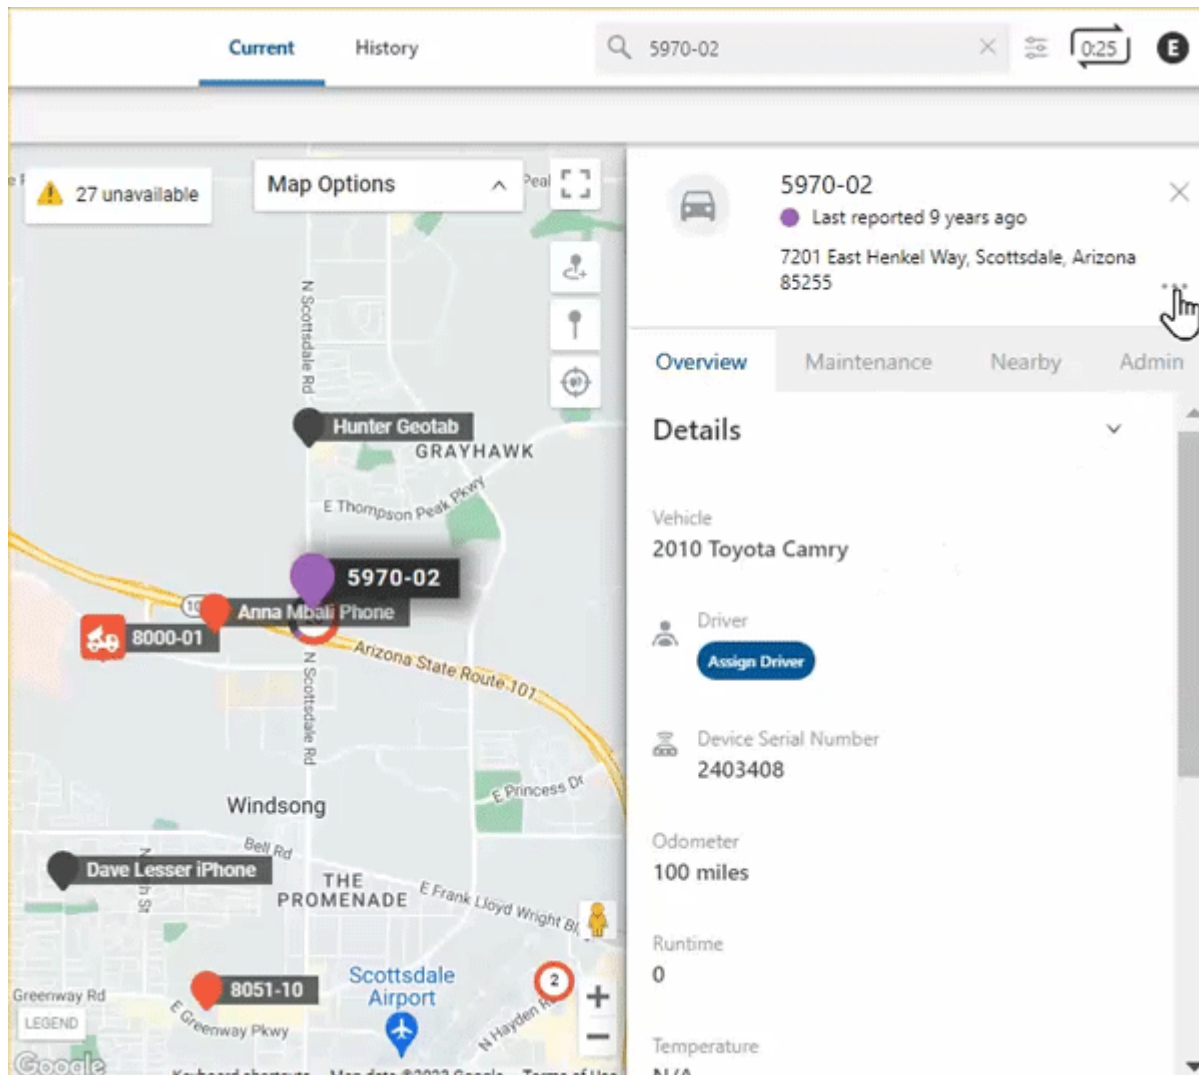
Current History

5970-02

0:25

E

27 unavailable

Map Options

N Scottsdale Rd

Hunter Geotab

GRAYHAWK

E Thompson Peak Pkwy

5970-02

Anna Mbali Phone

8000-01

Arizona State Route 101

N Scottsdale Rd

E Princess Dr

Windsong

Bell Rd

Dave Lesser iPhone

THE PROMENADE

E Frank Lloyd Wright Bl

Scottsdale Airport

8051-10

2

Greenway Rd

LEGEND

E Greenway Pkwy

N Hayden Rd

Google

5970-02

Last reported 9 years ago

7201 East Henkel Way, Scottsdale, Arizona 85255

Overview Maintenance Nearby Admin

Details

Vehicle
2010 Toyota Camry

Driver
Assign Driver

Device Serial Number
2403408

Odometer
100 miles

Runtime
0

Temperature
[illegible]